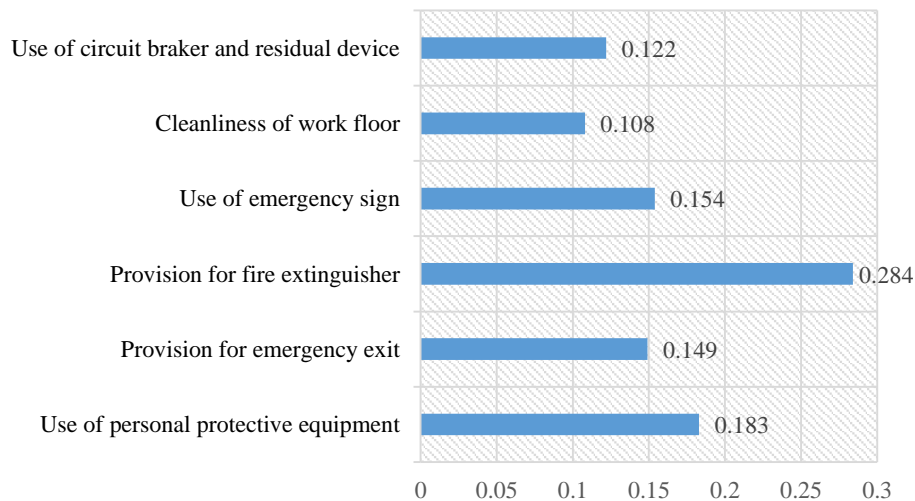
Use of circuit braker and residual device 0.122

Cleanliness of work floor 0.108

Use of emergency sign 0.154

Provision for fire extinguisher 0.284

Provision for emergency exit 0.149

Use of personal protective equipment 0.183

0 0.05 0.1 0.15 0.2 0.25 0.3